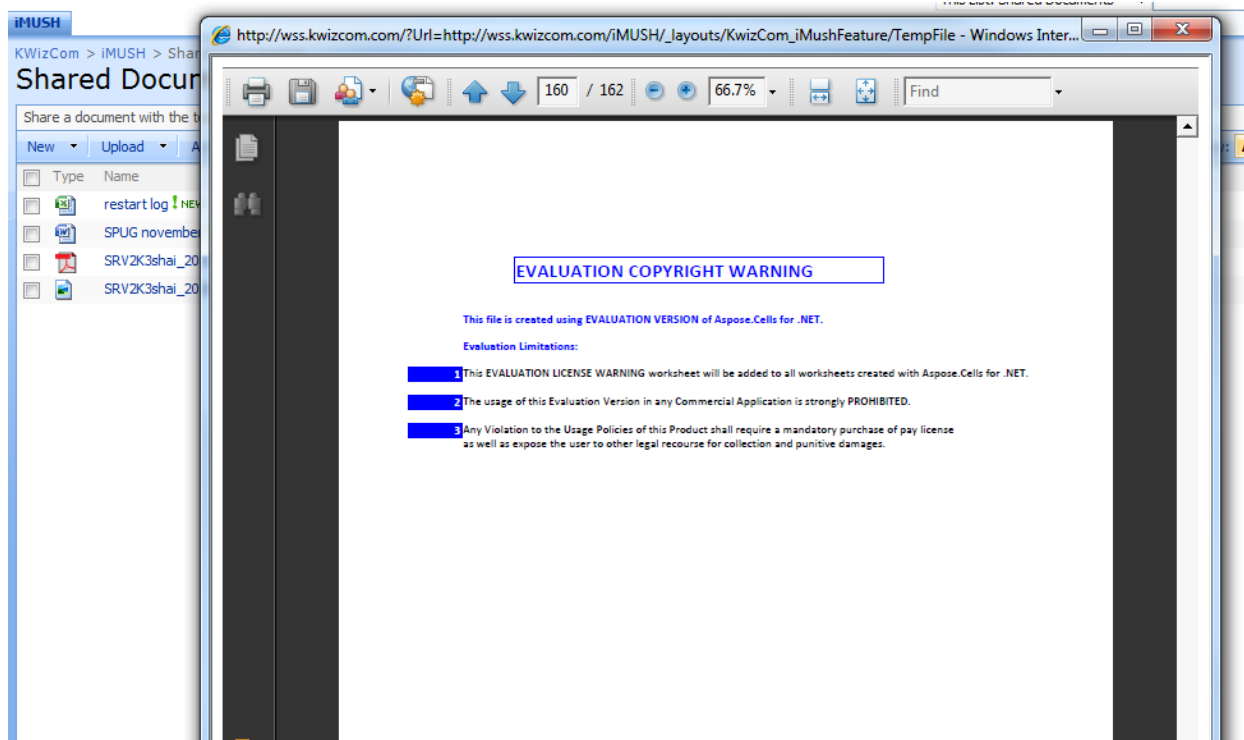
iMUSH

KWizCom > iMUSH > Shar

Shared Docur

Share a document with the t

New Upload A

Type Name

restart log ! NEW

SPUG november

SRV2K3shai_20

SRV2K3shai_20

http://wss.kwizcom.com/?Url=http://wss.kwizcom.com/iMUSH/_layouts/KwizCom_iMushFeature/TempFile - Windows Inter...

160 / 162 66.7% Find

EVALUATION COPYRIGHT WARNING

This file is created using EVALUATION VERSION of Aspose.Cells for .NET.

Evaluation Limitations:

1 This EVALUATION LICENSE WARNING worksheet will be added to all worksheets created with Aspose.Cells for .NET.

2 The usage of this Evaluation Version in any Commercial Application is strongly PROHIBITED.

3 Any Violation to the Usage Policies of this Product shall require a mandatory purchase of pay license as well as expose the user to other legal recourse for collection and punitive damages.